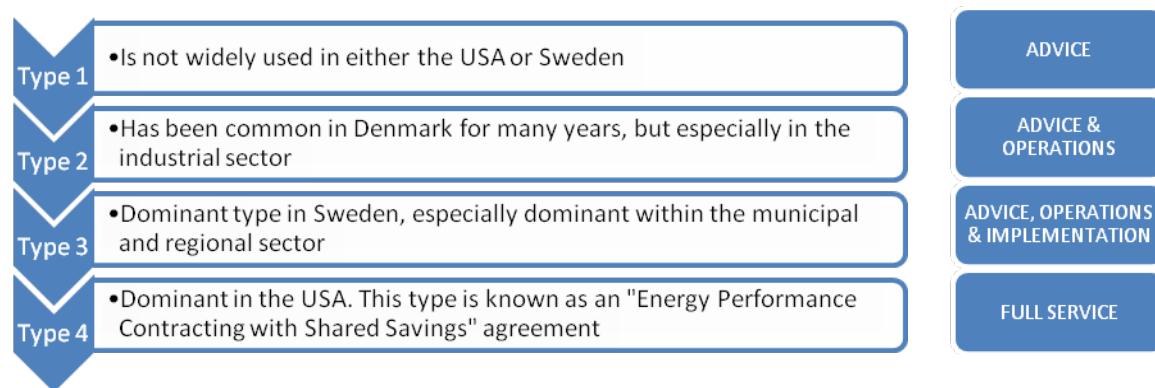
Type 1

•Is not widely used in either the USA or Sweden

ADVICE

Type 2

•Has been common in Denmark for many years, but especially in the industrial sector

ADVICE & OPERATIONS

Type 3

•Dominant type in Sweden, especially dominant within the municipal and regional sector

ADVICE, OPERATIONS & IMPLEMENTATION

Type 4

•Dominant in the USA. This type is known as an "Energy Performance Contracting with Shared Savings" agreement

FULL SERVICE